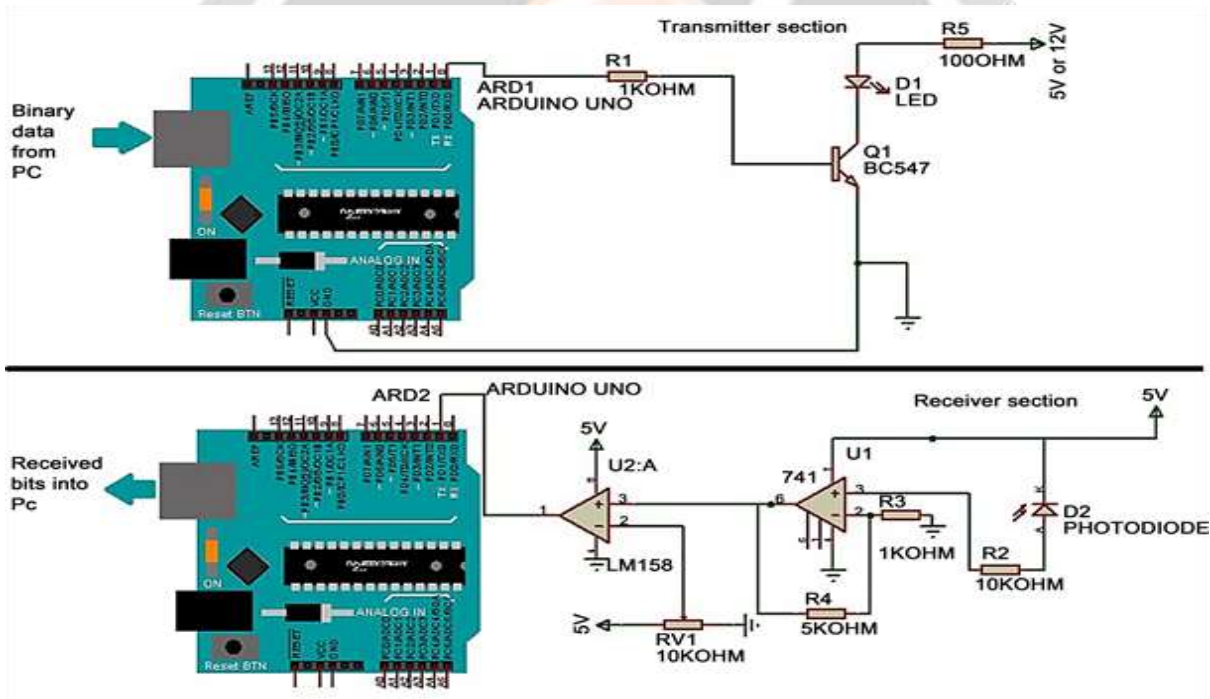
Transmitter section

Binary data from PC

ARD1
ARDUINO UNO

R1
1KOHM

R5
100OHM

5V or 12V

D1
LED

Q1
BC547

ON

ANALOG IN

Reset BTN

ARD2

ARDUINO UNO

Receiver section

5V

Received bits into Pc

5V

U2:A

741

U1

3

6

2

1

3

2

R3

1KOHM

D2
PHOTODIODE

R2
10KOHM

LM158

R4
5KOHM

5V

RV1
10KOHM

ON

ANALOG IN

Reset BTN